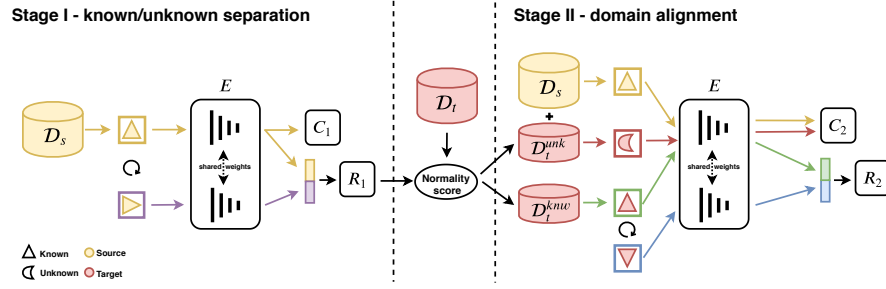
Stage I - known/unknown separation

Stage II - domain alignment

$E$

$\mathcal{D}_s$

shared weights

$C_1$

$R_1$

$\mathcal{D}_t$

Normality score

$\mathcal{D}_s$

+

$\mathcal{D}_t^{unk}$

$\mathcal{D}_t^{knw}$

$E$

shared weights

$C_2$

$R_2$

Known

Source

Unknown

Target